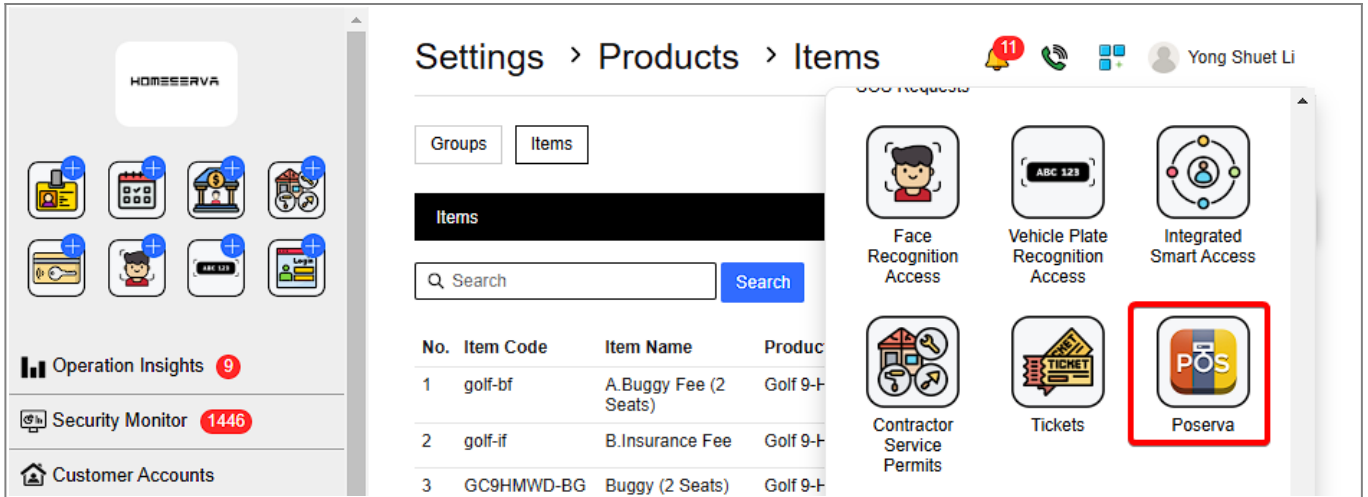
HOMESERVA

Operation Insights 9

Security Monitor 1446

Customer Accounts

Settings > Products > Items

11

Yong Shuet Li

Groups Items

Items

Search Search

| No. | Item Code | Item Name | Produc |
|---|---|---|---|
| 1 | golf-bf | A.Buggy Fee (2 Seats) | Golf 9-H |
| 2 | golf-if | B.Insurance Fee | Golf 9-H |
| 3 | GC9HMWD-BG | Buggy (2 Seats) | Golf 9-H |

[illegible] Requests

ABC 123

Face Recognition Access

Vehicle Plate Recognition Access

Integrated Smart Access

TICKET

POS

Contractor Service Permits

Tickets

Poserva